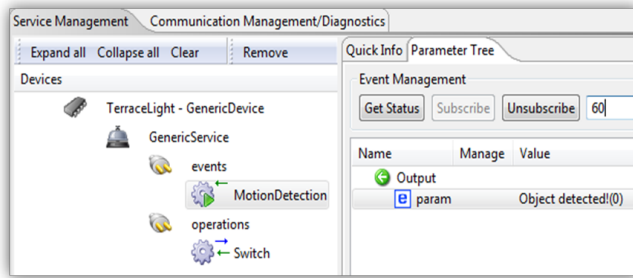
Service Management | Communication Management/Diagnostics

Expand all | Collapse all | Clear | Remove

Devices

TerraceLight - GenericDevice

GenericService

events

MotionDetection

operations

Switch

Quick Info | Parameter Tree

Event Management

Get Status | Subscribe | Unsubscribe | 60

| Name | Manage | Value |
|---|---|---|
| Output | | |
| param | | Object detected!(0) |